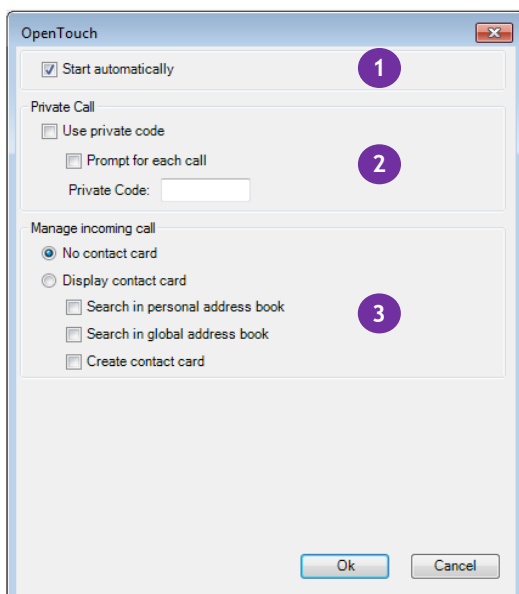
OpenTouch

Start automatically

1

Private Call

Use private code

Prompt for each call

Private Code:

2

Manage incoming call

No contact card

Display contact card

Search in personal address book

Search in global address book

Create contact card

3

Ok

Cancel